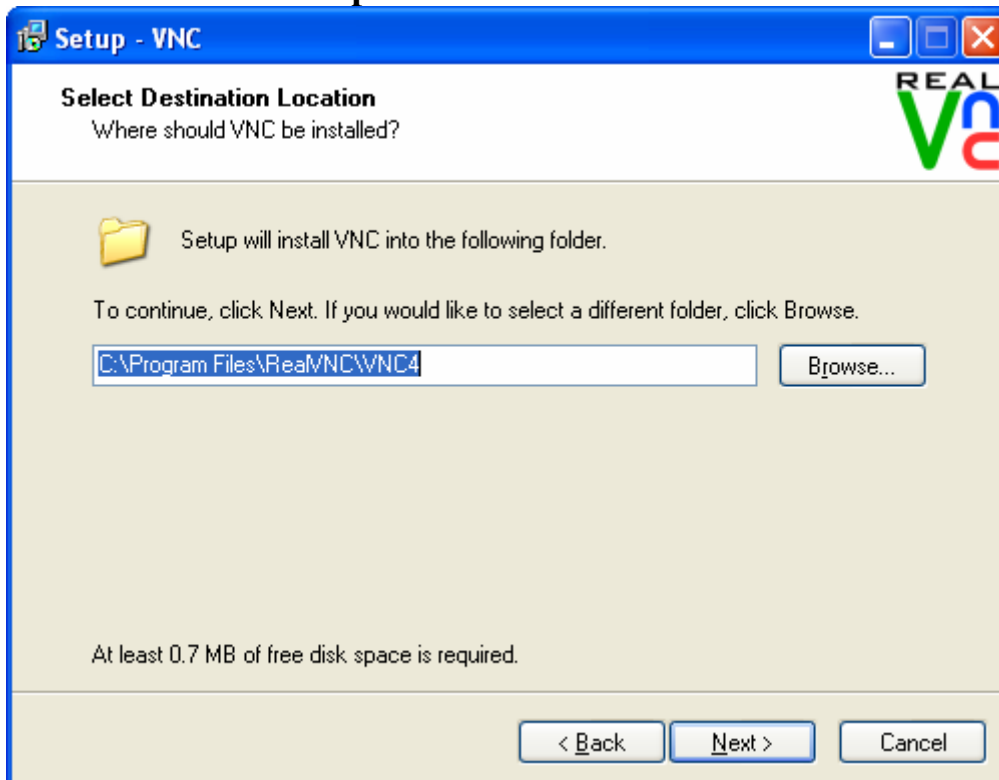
Setup - VNC

Select Destination Location
Where should VNC be installed?

REAL VNC

Setup will install VNC into the following folder.

To continue, click Next. If you would like to select a different folder, click Browse.

C:\Program Files\RealVNC\VNC4

Browse...

At least 0.7 MB of free disk space is required.

< Back

Next >

Cancel